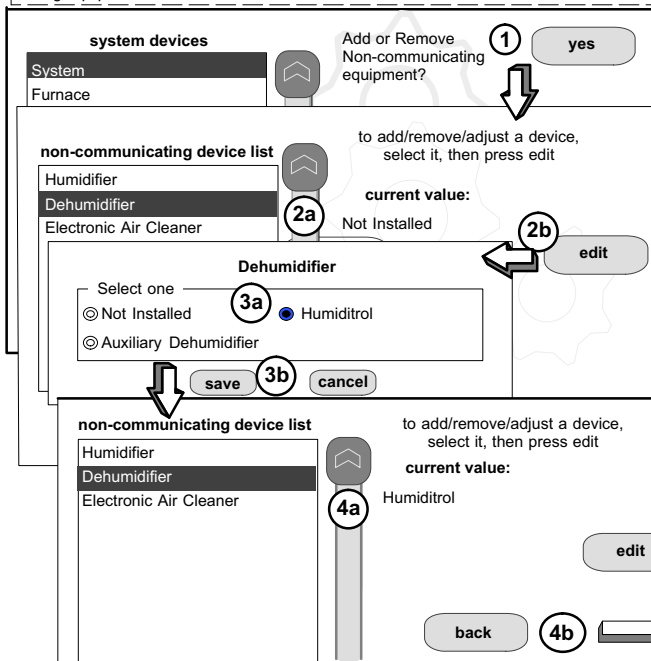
system devices

System

Furnace

Add or Remove Non-communicating equipment?

1

yes

non-communicating device list

Humidifier

Dehumidifier

Electronic Air Cleaner

to add/remove/adjust a device, select it, then press edit

current value:

2a

Not Installed

2b

edit

Dehumidifier

Select one

3a

Not Installed

Humiditrol

Auxiliary Dehumidifier

save

3b

cancel

non-communicating device list

Humidifier

Dehumidifier

Electronic Air Cleaner

to add/remove/adjust a device, select it, then press edit

current value:

Humiditrol

4a

edit

back

4b